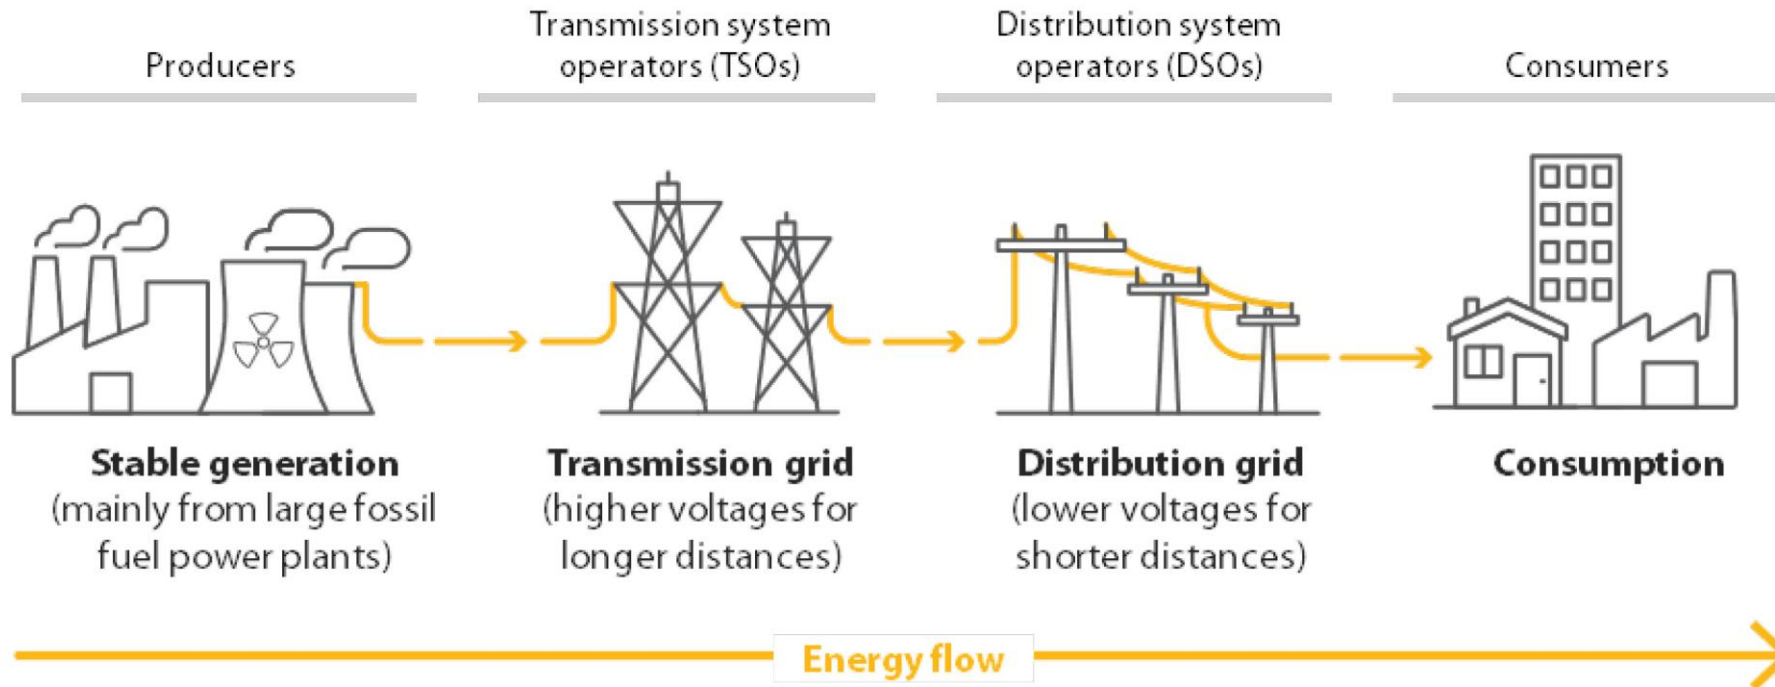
Producers

Transmission system operators (TSOs)

Distribution system operators (DSOs)

Consumers

**Stable generation**
(mainly from large fossil fuel power plants)

**Transmission grid**
(higher voltages for longer distances)

**Distribution grid**
(lower voltages for shorter distances)

**Consumption**

Energy flow